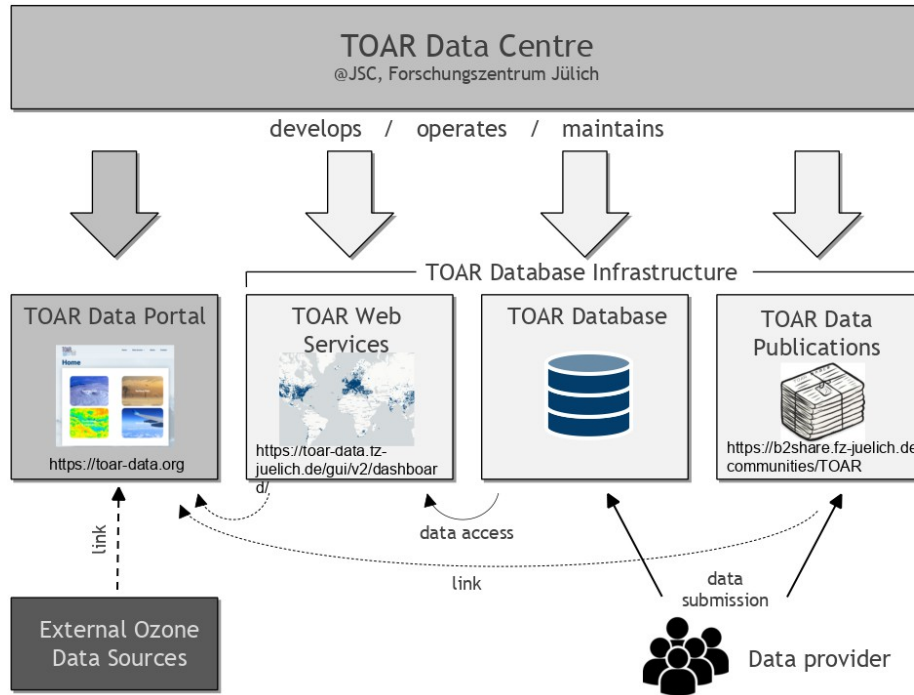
TOAR Data Centre
@JSC, Forschungszentrum Jülich

develops / operates / maintains

TOAR Database Infrastructure

TOAR Data Portal

Home

https://toar-data.org

TOAR Web Services

https://toar-data.fz-juelich.de/gui/v2/dashboard/

TOAR Database

TOAR Data Publications

https://b2share.fz-juelich.de/communities/TOAR

data access

link

link

data submission

External Ozone Data Sources

Data provider